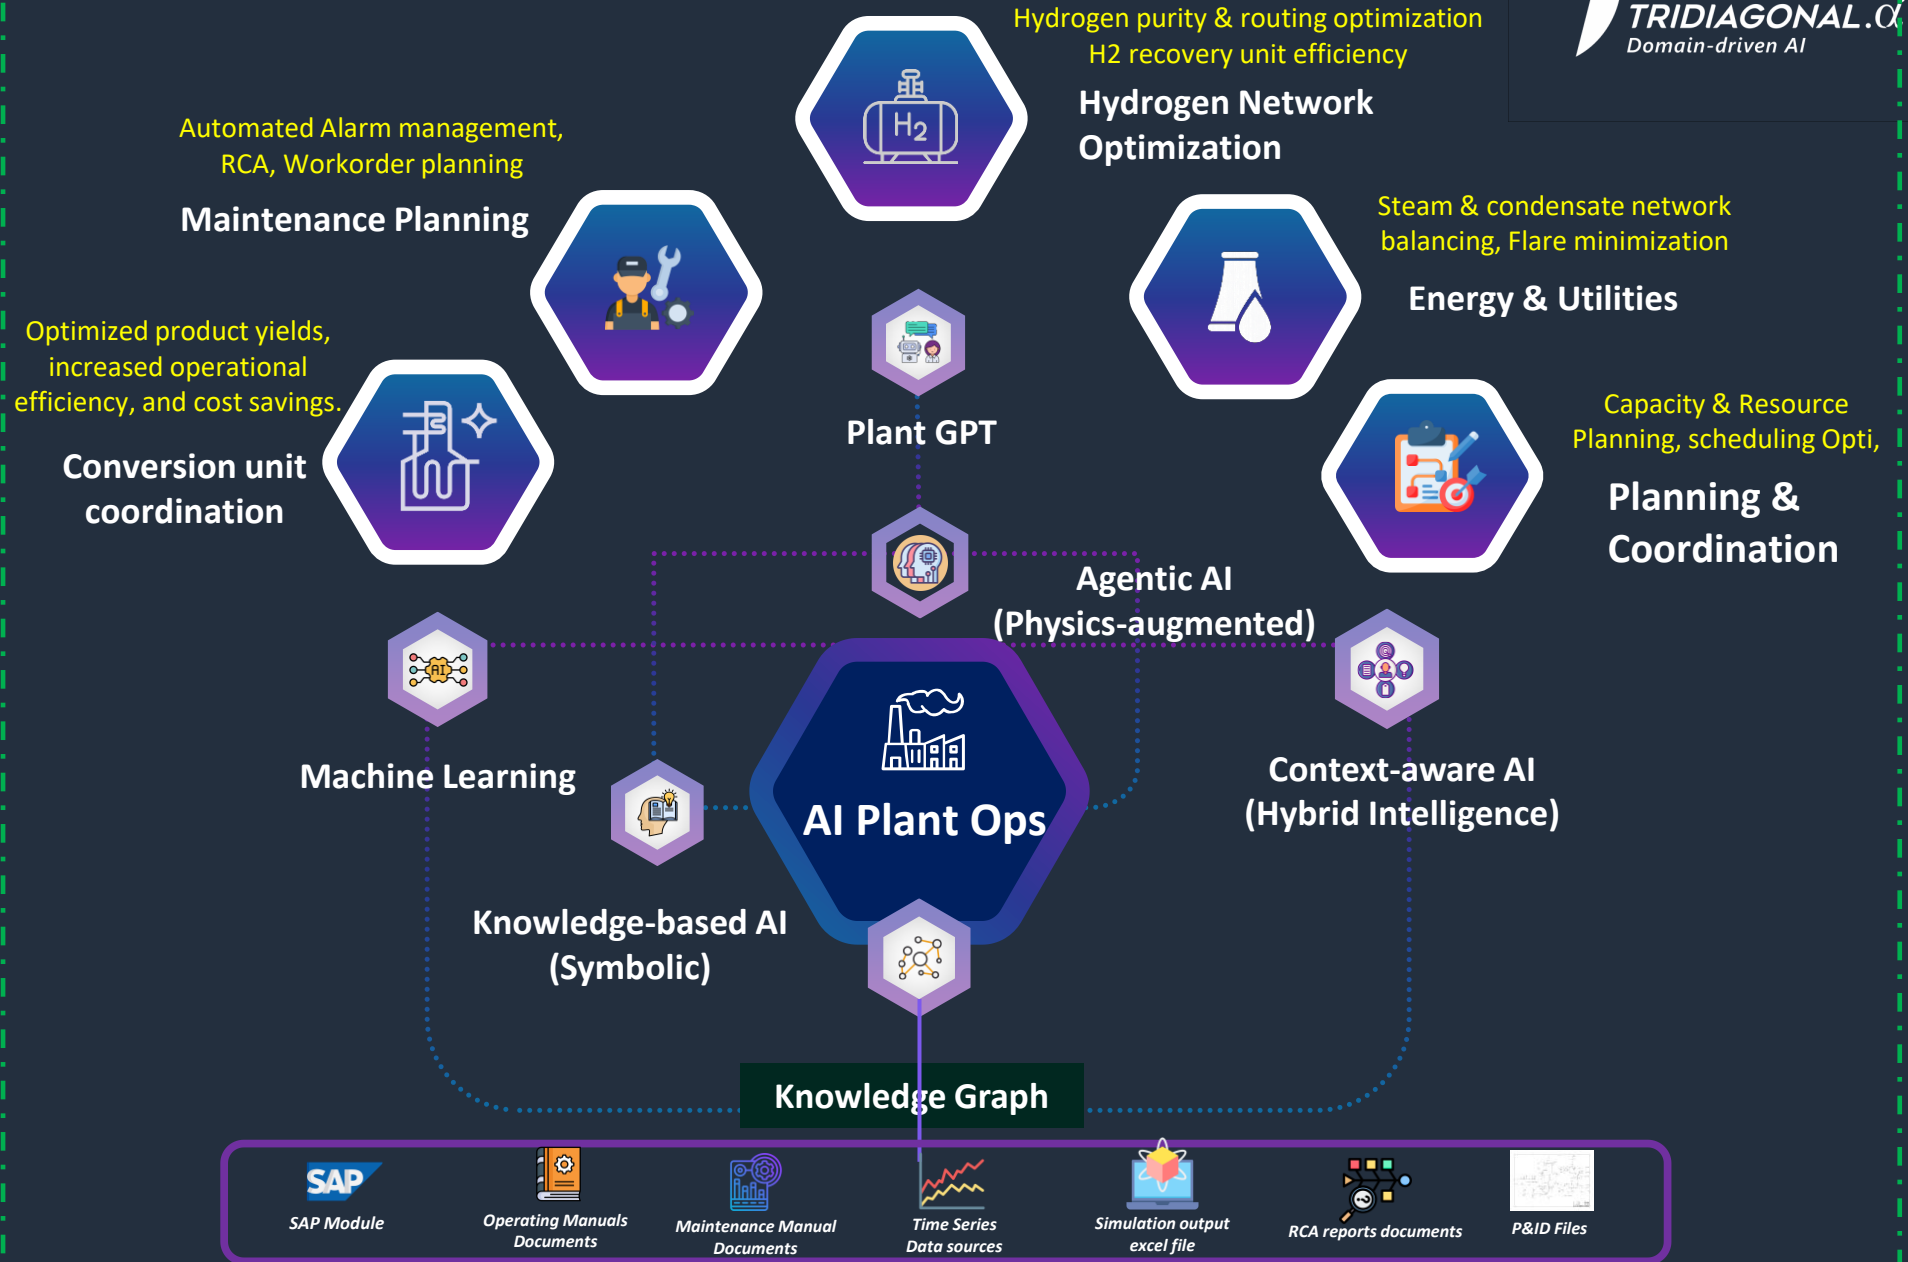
TRIDIAGONAL.$\alpha$
Domain-driven AI

Hydrogen purity & routing optimization
H2 recovery unit efficiency

Hydrogen Network Optimization

$H_2$

Automated Alarm management, RCA, Workorder planning

Maintenance Planning

Steam & condensate network balancing, Flare minimization

Energy & Utilities

Optimized product yields, increased operational efficiency, and cost savings.

Conversion unit coordination

Plant GPT

Capacity & Resource Planning, scheduling Opti,

Planning & Coordination

Agentic AI (Physics-augmented)

Machine Learning

AI Plant Ops

Context-aware AI (Hybrid Intelligence)

Knowledge-based AI (Symbolic)

Knowledge Graph

SAP
SAP Module

Operating Manuals Documents

Maintenance Manual Documents

Time Series Data sources

Simulation output excel file

RCA reports documents

P&ID Files